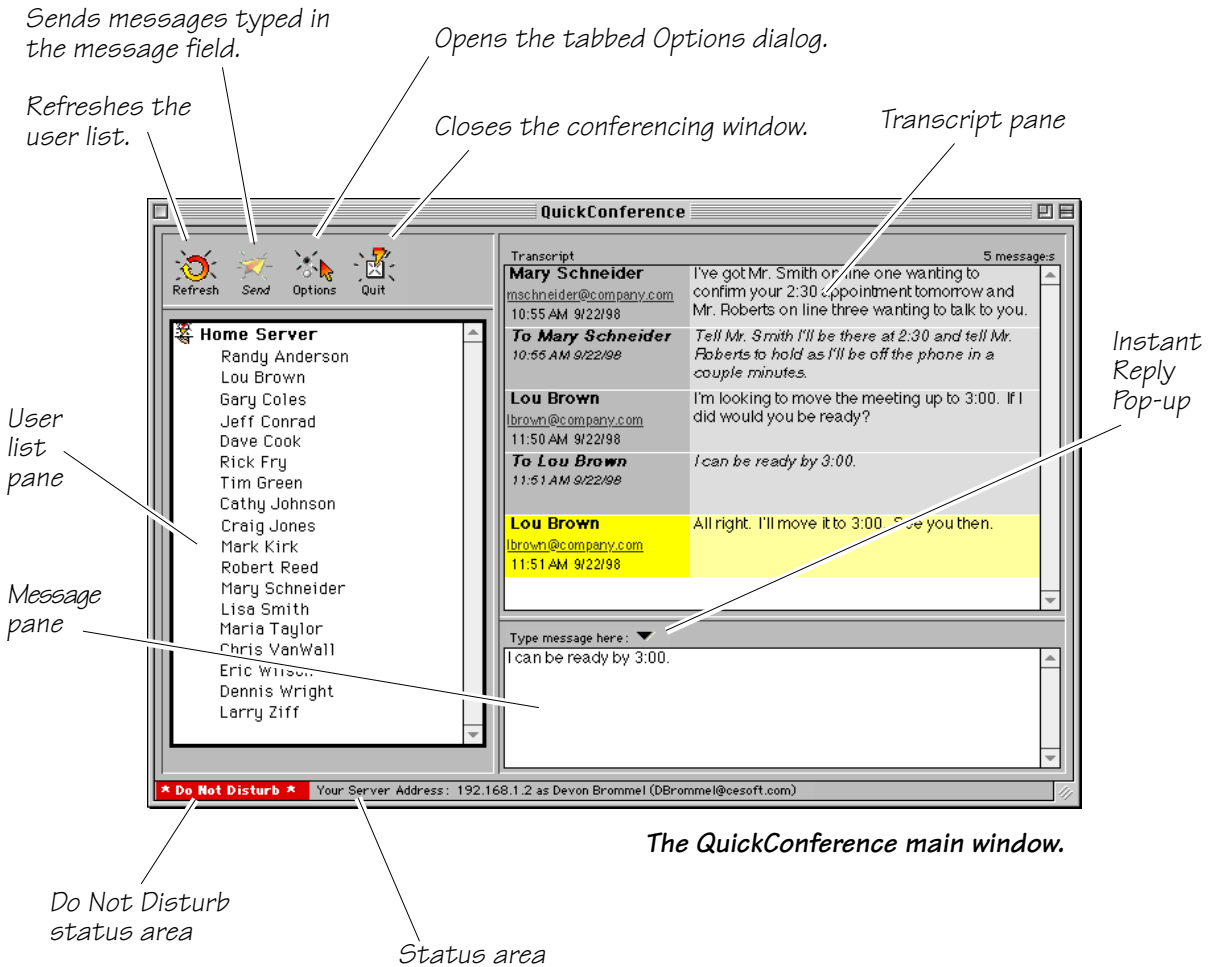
Sends messages typed in the message field.

Opens the tabbed Options dialog.

Refreshes the user list.

Closes the conferencing window.

Transcript pane

QuickConference

Refresh Send Options Quit

Transcript 5 messages

Mary Schneider
mschneider@company.com
10:55 AM 9/22/98
I've got Mr. Smith on line one wanting to confirm your 2:30 appointment tomorrow and Mr. Roberts on line three wanting to talk to you.

To Mary Schneider
10:55 AM 9/22/98
Tell Mr. Smith I'll be there at 2:30 and tell Mr. Roberts to hold as I'll be off the phone in a couple minutes.

Lou Brown
lbrown@company.com
11:50 AM 9/22/98
I'm looking to move the meeting up to 3:00. If I did would you be ready?

To Lou Brown
11:51 AM 9/22/98
I can be ready by 3:00.

Lou Brown
lbrown@company.com
11:51 AM 9/22/98
All right. I'll move it to 3:00. See you then.

Instant Reply Pop-up

Home Server
Randy Anderson
Lou Brown
Gary Coles
Jeff Conrad
Dave Cook
Rick Fry
Tim Green
Cathy Johnson
Craig Jones
Mark Kirk
Robert Reed
Mary Schneider
Lisa Smith
Maria Taylor
Chris VanWall
Eric Wilson
Dennis Wright
Larry Ziff

User list pane

Message pane

Type message here:
I can be ready by 3:00.

* Do Not Disturb * Your Server Address: 192.168.1.2 as Devon Brommel (DBrommel@cesoft.com)

The QuickConference main window.

Do Not Disturb status area

Status area